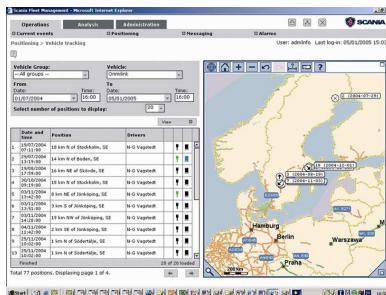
Scania Fleet Management - Microsoft Internet Explorer

Operations | Analysis | Administration

SCANIA

Current events | Positioning | Messaging | Alarms

Positioning > Vehicle tracking

User: adminfo Last log-in: 05/01/2005 15:0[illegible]

Vehicle Group:
-- All groups --

Vehicle:
Omnilink

From
Date: 01/07/2004 Time: 16:00

To
Date: 05/01/2005 Time: 16:00

Select number of positions to display: 20

View

| | Date and time | Position | Drivers |
|---|---|---|---|
| 1 | 19/07/2004 07:11:00 | 14 km N of Stockholm, SE | N-G Vagstedt |
| 2 | 29/07/2004 13:19:00 | 14 km N of Boden, SE | |
| 3 | 19/08/2004 17:09:00 | 16 km NE of Skövde, SE | N-G Vagstedt |
| 4 | 29/10/2004 09:19:00 | 16 km N of Stockholm, SE | N-G Vagstedt |
| 5 | 03/11/2004 13:42:00 | 9 km N of Jönköping, SE | N-G Vagstedt |
| 6 | 03/11/2004 17:42:00 | 3 km S of Jönköping, SE | N-G Vagstedt |
| 7 | 03/11/2004 14:20:00 | 19 km NW of Jönköping, SE | N-G Vagstedt |
| 8 | 04/11/2004 13:42:00 | 2 km SE of Jönköping, SE | N-G Vagstedt |
| 9 | 25/11/2004 10:02:00 | 4 km N of Södertälje, SE | N-G Vagstedt |
| 10 | 25/11/2004 10:52:00 | 1 km N of Södertälje, SE | N-G Vagstedt |

Finished 20 of 20 loaded

Total 77 positions. Displaying page 1 of 4.

(2004-07-29)
(2004-12-01)
(2004-10-29)
(2004-11-03)
Hamburg
Berlin
Warszawa
Praha
200 km

Start